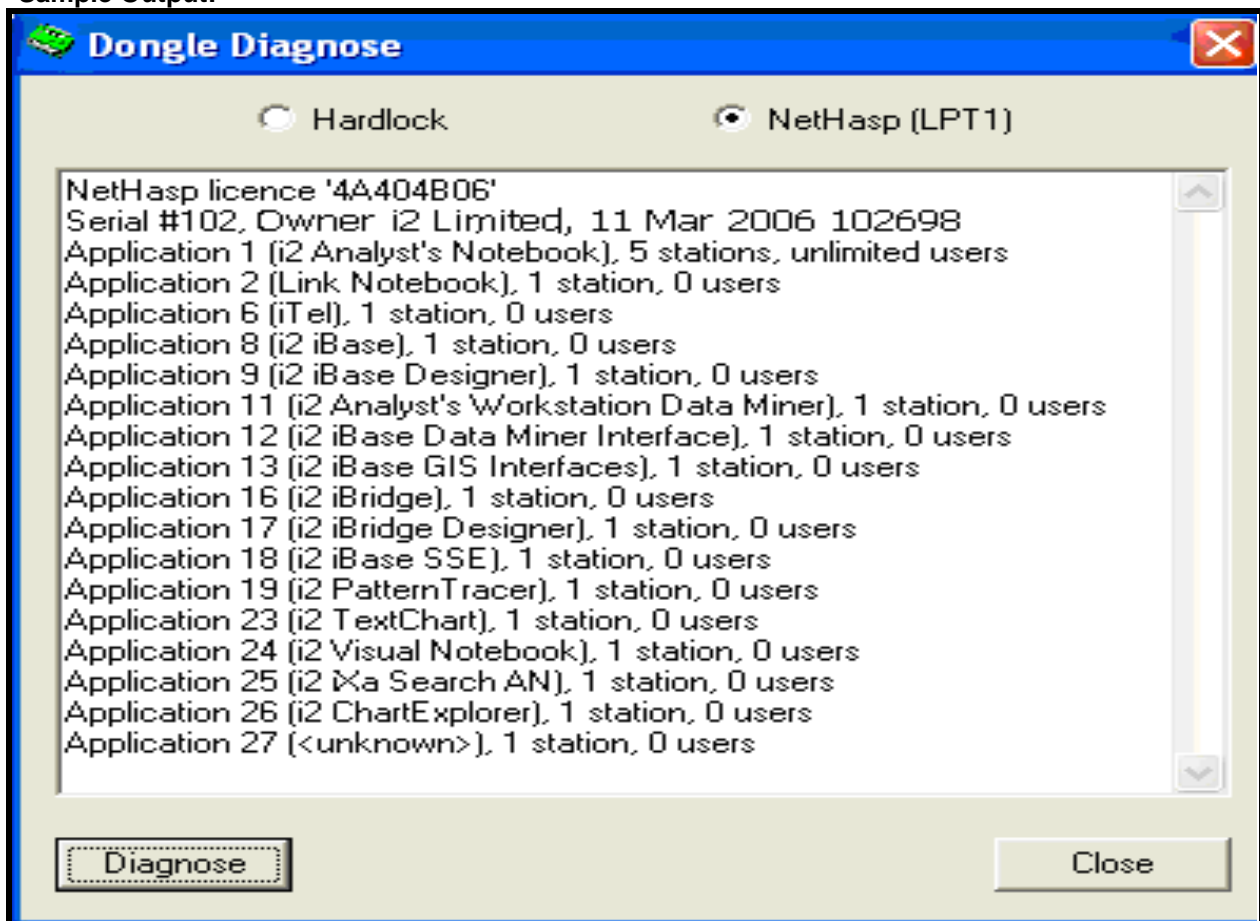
Sample Output:

Dongle Diagnose

Hardlock

NetHasp (LPT1)

NetHasp licence '4A404B06'
Serial #102, Owner i2 Limited, 11 Mar 2006 102698
Application 1 (i2 Analyst's Notebook), 5 stations, unlimited users
Application 2 (Link Notebook), 1 station, 0 users
Application 6 (iTel), 1 station, 0 users
Application 8 (i2 iBase), 1 station, 0 users
Application 9 (i2 iBase Designer), 1 station, 0 users
Application 11 (i2 Analyst's Workstation Data Miner), 1 station, 0 users
Application 12 (i2 iBase Data Miner Interface), 1 station, 0 users
Application 13 (i2 iBase GIS Interfaces), 1 station, 0 users
Application 16 (i2 iBridge), 1 station, 0 users
Application 17 (i2 iBridge Designer), 1 station, 0 users
Application 18 (i2 iBase SSE), 1 station, 0 users
Application 19 (i2 PatternTracer), 1 station, 0 users
Application 23 (i2 TextChart), 1 station, 0 users
Application 24 (i2 Visual Notebook), 1 station, 0 users
Application 25 (i2 iXa Search AN), 1 station, 0 users
Application 26 (i2 ChartExplorer), 1 station, 0 users
Application 27 (<unknown>), 1 station, 0 users

Diagnose

Close